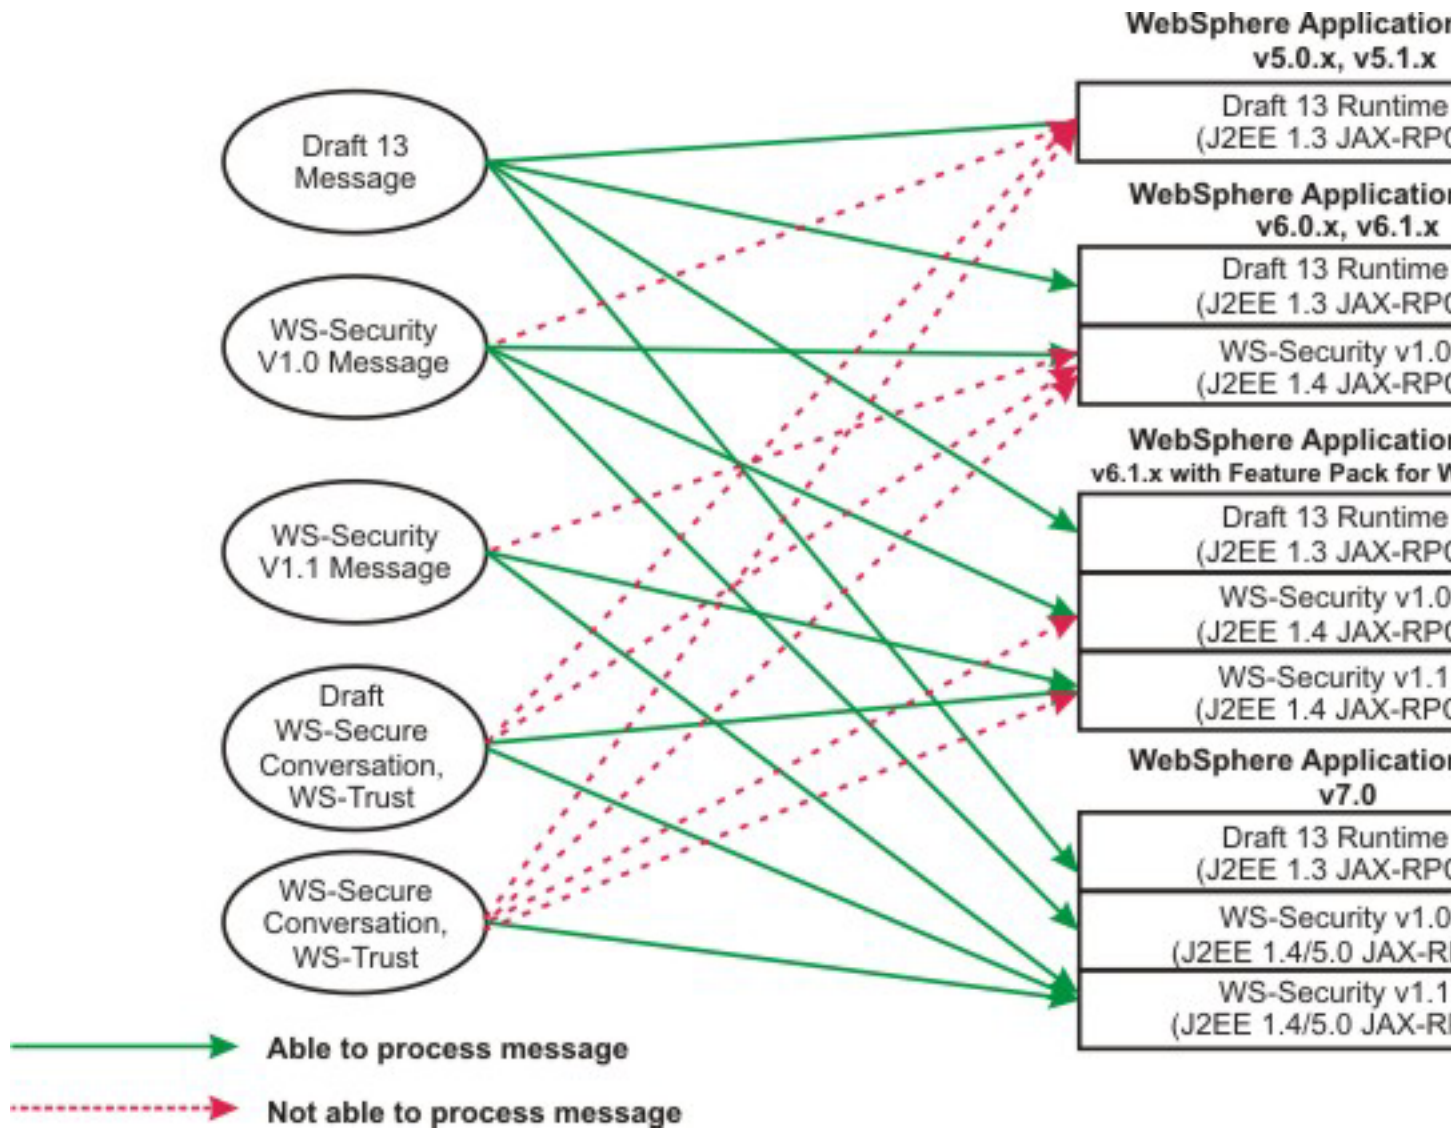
Draft 13 Message

WS-Security V1.0 Message

WS-Security V1.1 Message

Draft WS-Secure Conversation, WS-Trust

WS-Secure Conversation, WS-Trust

WebSphere Application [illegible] v5.0.x, v5.1.x

Draft 13 Runtime (J2EE 1.3 JAX-RP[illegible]

WebSphere Application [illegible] v6.0.x, v6.1.x

Draft 13 Runtime (J2EE 1.3 JAX-RP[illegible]

WS-Security v1.0 (J2EE 1.4 JAX-RP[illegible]

WebSphere Application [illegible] v6.1.x with Feature Pack for W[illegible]

Draft 13 Runtime (J2EE 1.3 JAX-RP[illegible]

WS-Security v1.0 (J2EE 1.4 JAX-RP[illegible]

WS-Security v1.1 (J2EE 1.4 JAX-RP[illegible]

WebSphere Application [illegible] v7.0

Draft 13 Runtime (J2EE 1.3 JAX-RP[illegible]

WS-Security v1.0 (J2EE 1.4/5.0 JAX-R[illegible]

WS-Security v1.1 (J2EE 1.4/5.0 JAX-R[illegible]

Able to process message

Not able to process message